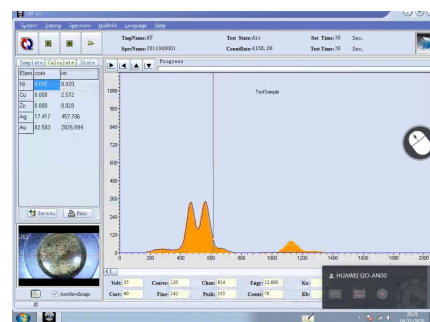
System Setting Spectrum Modific Language Help

TmpName: AU
SpecName: 2011840001
Test State: Air
CountRate: 4155.00
Set Time: 30 Sec.
Test Time: 30 Sec.

Template Calculate State

| Elem | cont | nn |
|---|---|---|
| Ni | 0.000 | 0.920 |
| Cu | 0.000 | 2.572 |
| Zn | 0.000 | 0.920 |
| Ag | 17.417 | 457.706 |
| Au | 82.583 | 2026.894 |

Progress

TestSample

1080
960
840
720
600
480
360
240
120

200 400 600 800 1000 1200 1400 1600 1800 2000

SaveAs Print

AutoSaveImage

Volt: 35
Curr: 40
Coarse: 120
Fine: 142
Chan: 614
Peak: 103
Engy: 12.600
Count: 78
Kα:
Kß:

HUAWEI LIO-AN00